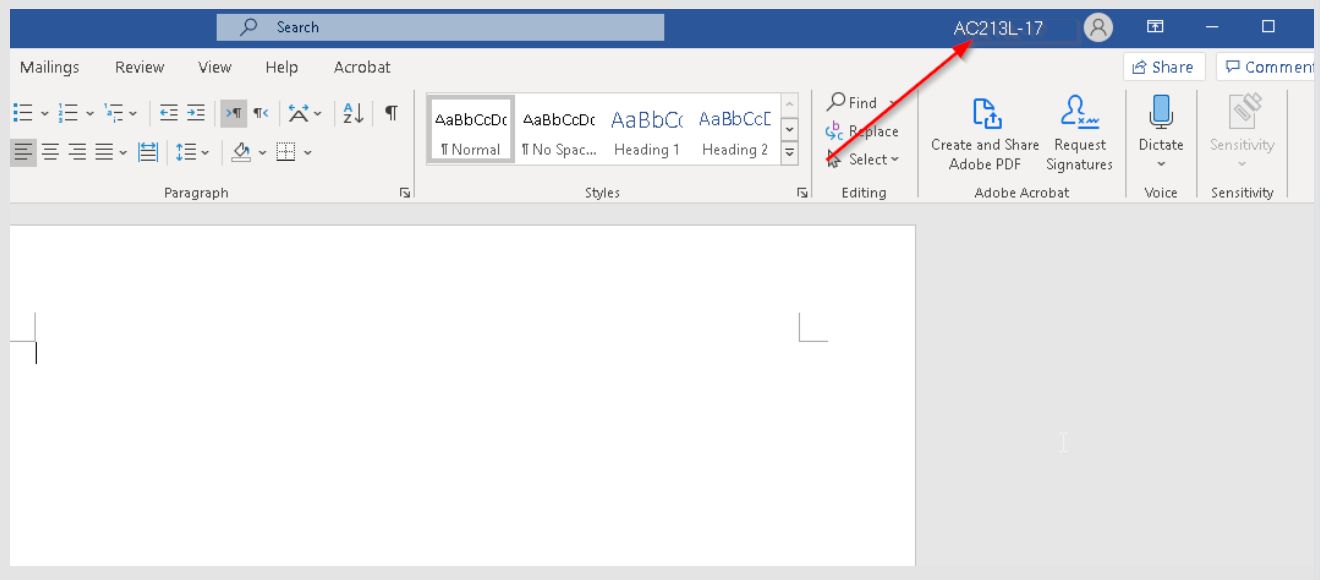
Search

AC213L-17

Mailings Review View Help Acrobat

Share Comment

AaBbCcDc ¶ Normal
AaBbCcDc ¶ No Spac...
AaBbCc Heading 1
AaBbCcD Heading 2

Find
Replace
Select

Create and Share Adobe PDF
Request Signatures
Dictate
Sensitivity

Paragraph
Styles
Editing
Adobe Acrobat
Voice
Sensitivity